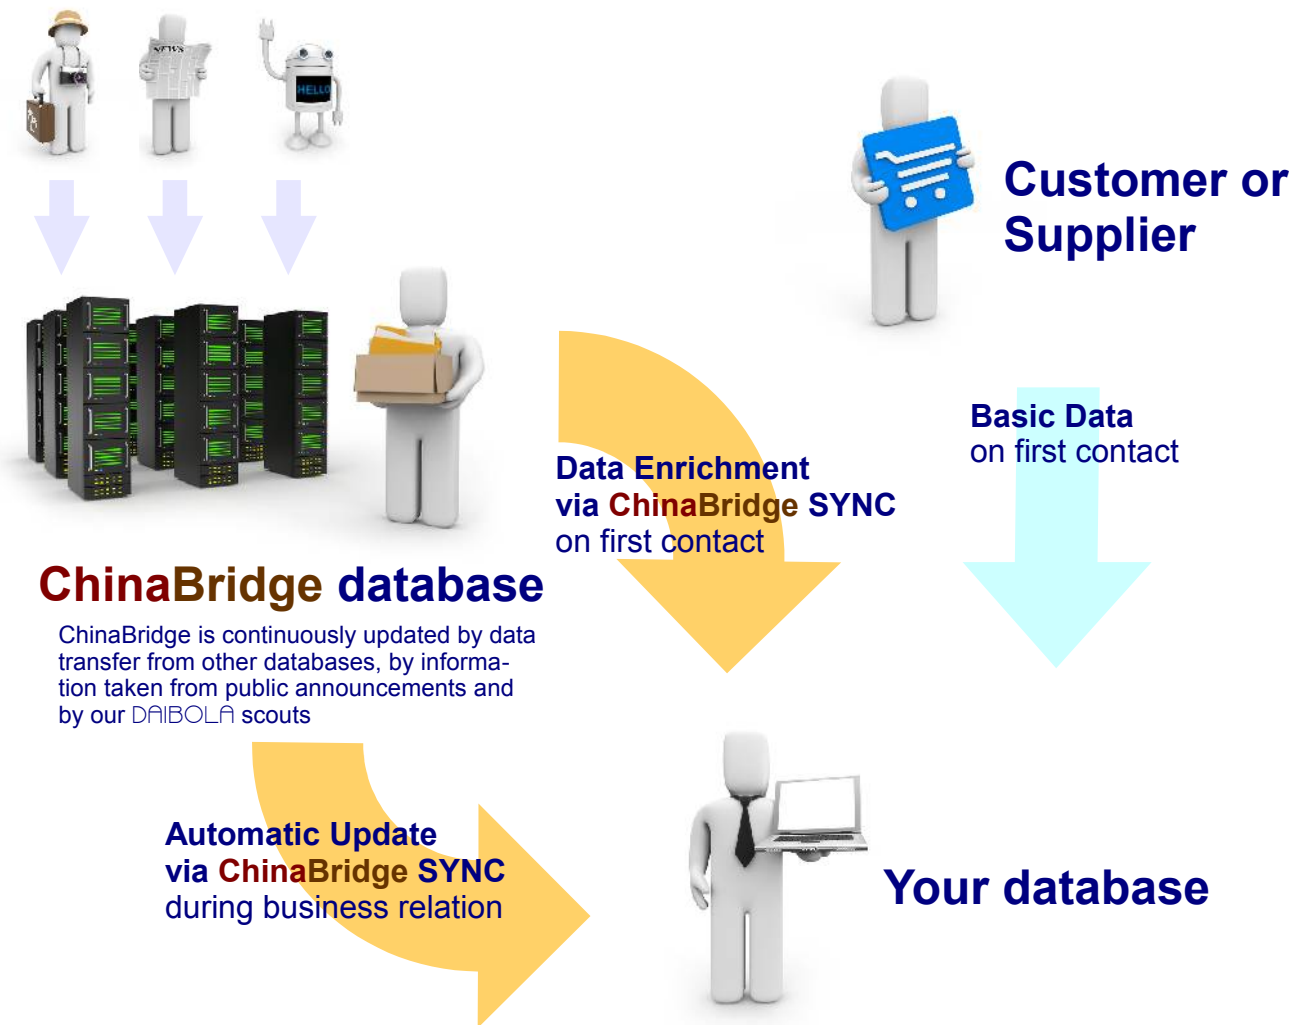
NEWS

HELLO

Customer or Supplier

Basic Data
on first contact

Data Enrichment
via ChinaBridge SYNC
on first contact

ChinaBridge database

ChinaBridge is continuously updated by data transfer from other databases, by information taken from public announcements and by our DAIBOLA scouts

Automatic Update
via ChinaBridge SYNC
during business relation

Your database